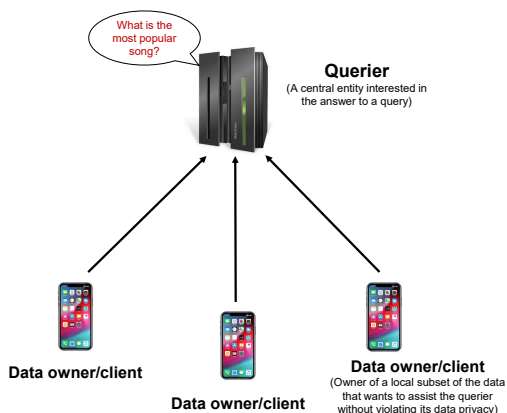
What is the most popular song?

Querier
(A central entity interested in the answer to a query)

Data owner/client

Data owner/client

Data owner/client
(Owner of a local subset of the data that wants to assist the querier without violating its data privacy)